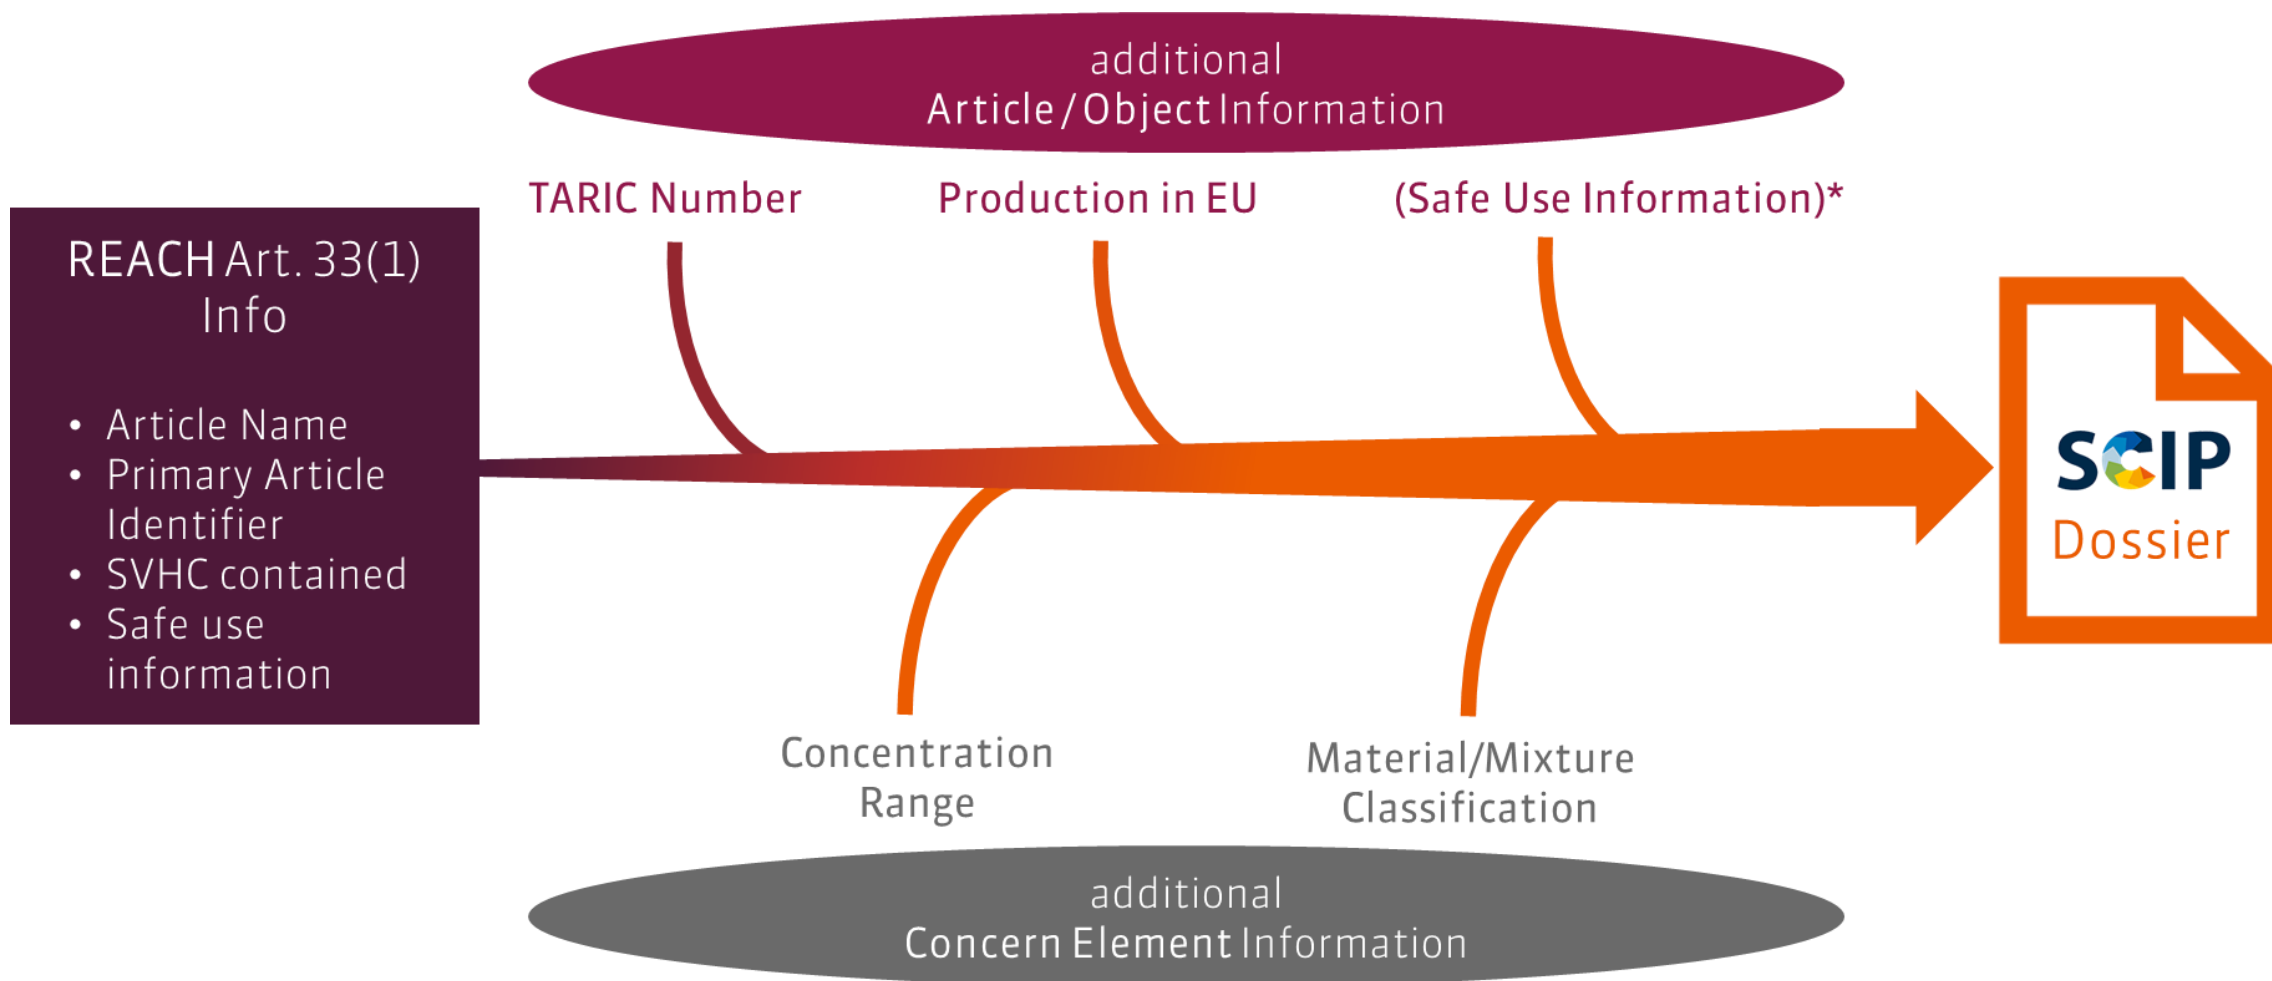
REACH Art. 33(1) Info

- Article Name
- Primary Article Identifier
- SVHC contained
- Safe use information

additional
Article / Object Information

TARIC Number

Production in EU

(Safe Use Information)*

SCIP
Dossier

Concentration Range

Material/Mixture Classification

additional
Concern Element Information